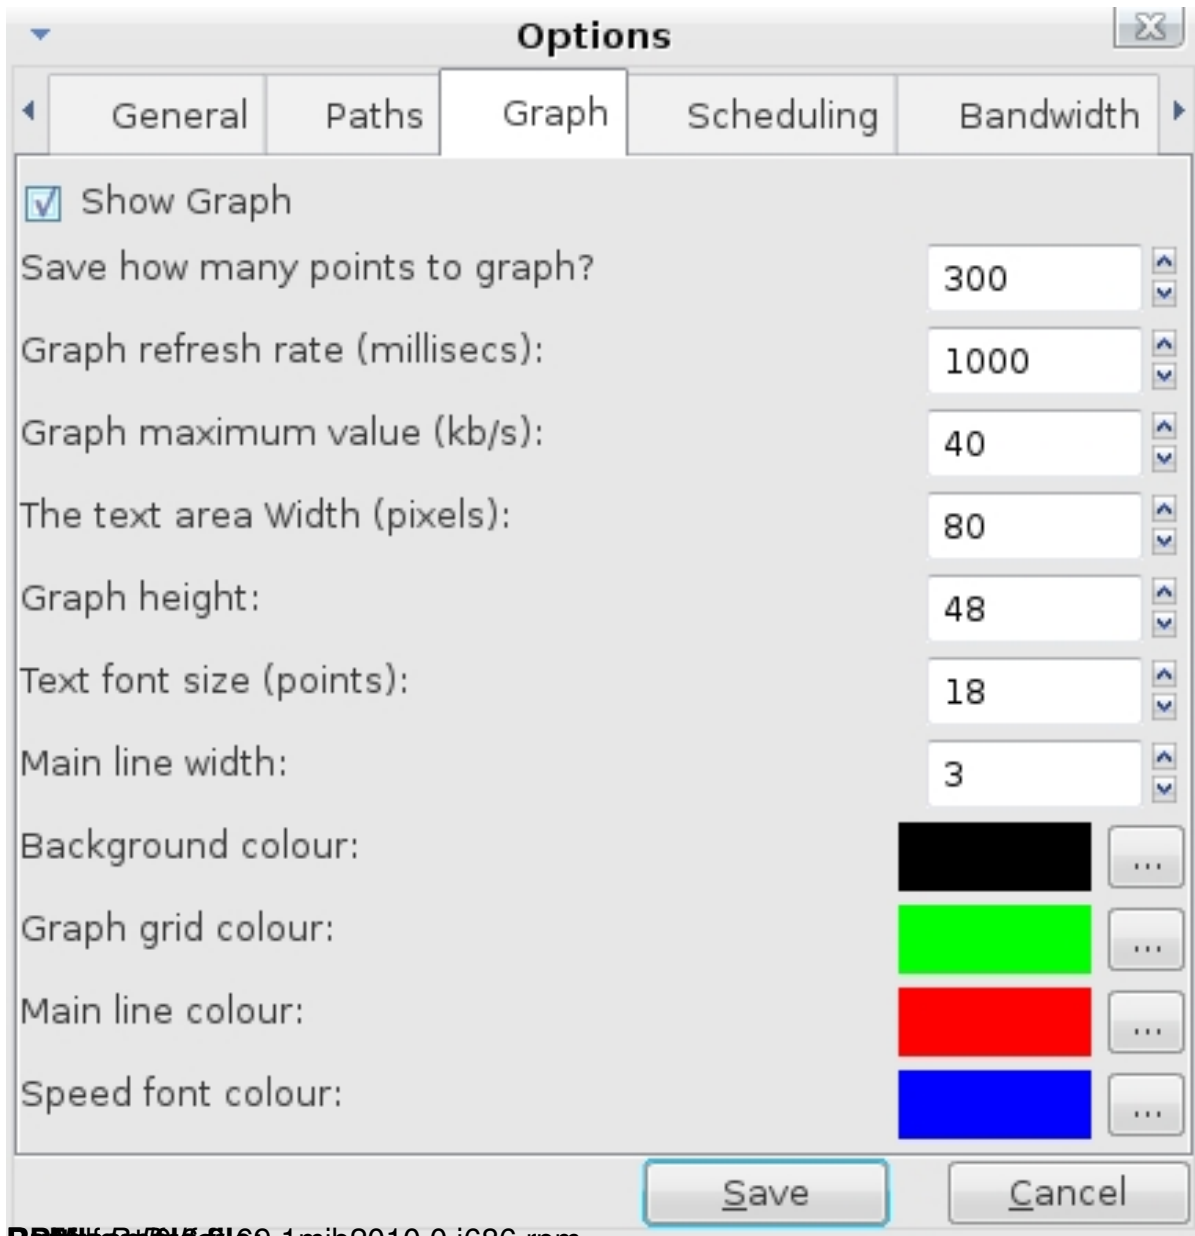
Options

General | Paths | Graph | Scheduling | Bandwidth

Show Graph

Save how many points to graph? 300

Graph refresh rate (millisecs): 1000

Graph maximum value (kb/s): 40

The text area Width (pixels): 80

Graph height: 48

Text font size (points): 18

Main line width: 3

Background colour: ...

Graph grid colour: ...

Main line colour: ...

Speed font colour: ...

Save Cancel

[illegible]